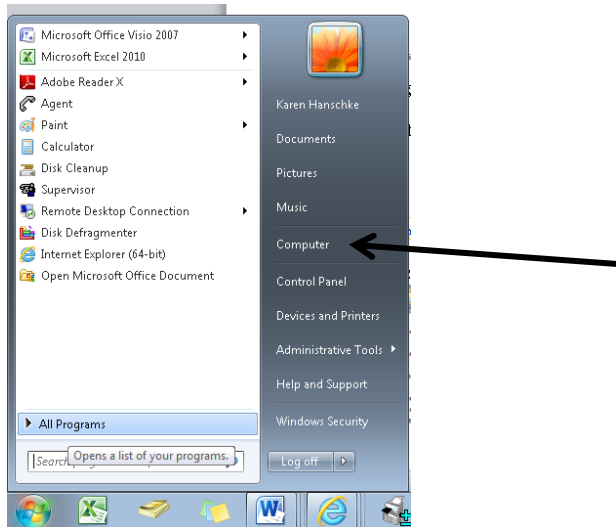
Microsoft Office Visio 2007
Microsoft Excel 2010
Adobe Reader X
Agent
Paint
Calculator
Disk Cleanup
Supervisor
Remote Desktop Connection
Disk Defragmenter
Internet Explorer (64-bit)
Open Microsoft Office Document

All Programs
Search
Opens a list of your programs.

Karen Hanschke
Documents
Pictures
Music
Computer
Control Panel
Devices and Printers
Administrative Tools
Help and Support
Windows Security
Log off